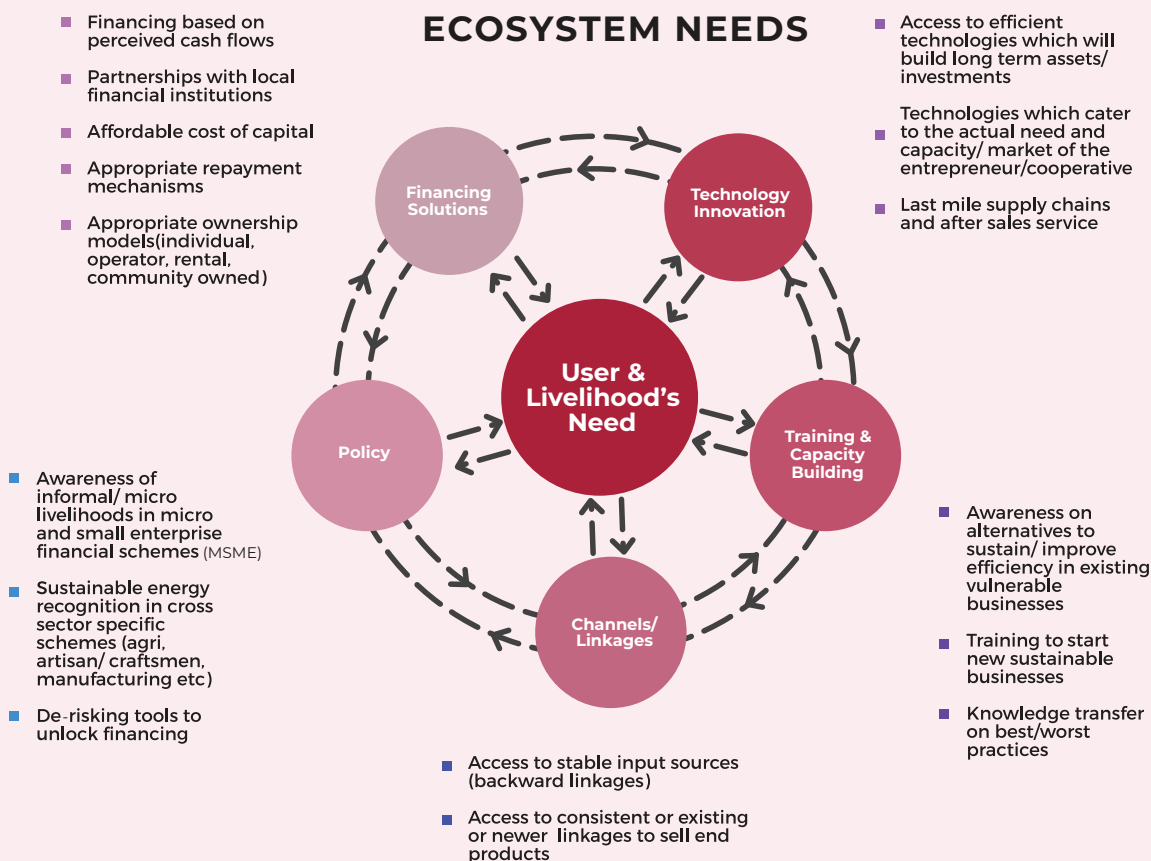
ECOSYSTEM NEEDS

Financing based on perceived cash flows

Partnerships with local financial institutions

Affordable cost of capital

Appropriate repayment mechanisms

Appropriate ownership models(individual, operator, rental, community owned)

Access to efficient technologies which will build long term assets/ investments

Technologies which cater to the actual need and capacity/ market of the entrepreneur/cooperative

Last mile supply chains and after sales service

Financing Solutions

Technology Innovation

User & Livelihood's Need

Policy

Training & Capacity Building

Channels/ Linkages

Awareness of informal/ micro livelihoods in micro and small enterprise financial schemes (MSME)

Sustainable energy recognition in cross sector specific schemes (agri, artisan/ craftsmen, manufacturing etc)

De-risking tools to unlock financing

Awareness on alternatives to sustain/ improve efficiency in existing vulnerable businesses

Training to start new sustainable businesses

Knowledge transfer on best/worst practices

Access to stable input sources (backward linkages)

Access to consistent or existing or newer linkages to sell end products